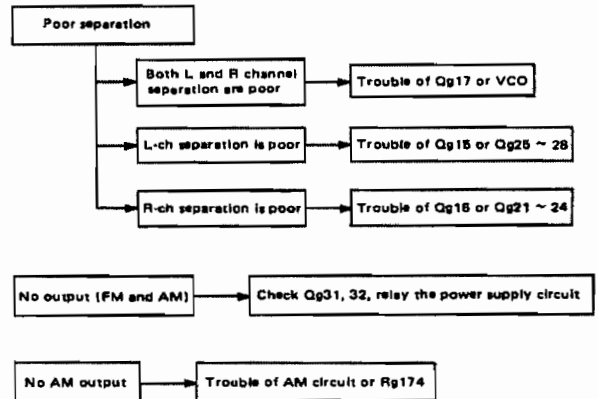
Poor separation

Both L and R channel seperation are poor

Trouble of Qg17 or VCO

L-ch separation is poor

Trouble of Qg15 or Qg25 ~ 28

R-ch separation is poor

Trouble of Qg16 or Qg21 ~ 24

No output (FM and AM)

Check Qg31, 32, relay the power supply circuit

No AM output

Trouble of AM circuit or Rg174